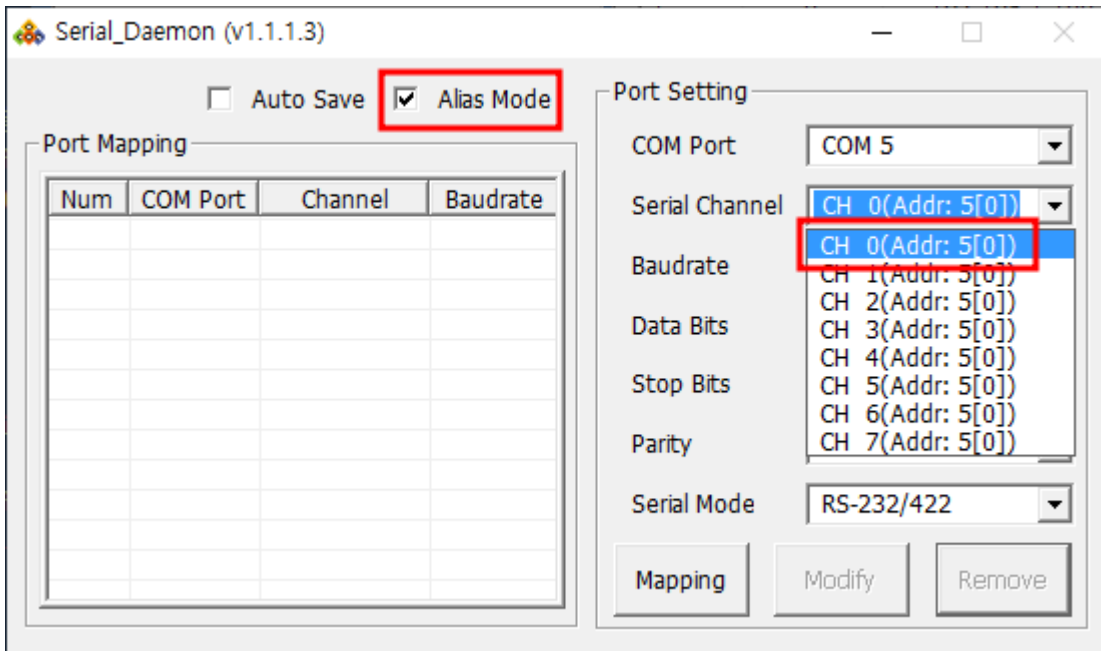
Serial_Daemon (v1.1.1.3)

Auto Save

Alias Mode

Port Mapping

| Num | COM Port | Channel | Baudrate |
|---|---|---|---|

Port Setting

COM Port COM 5

Serial Channel CH 0(Addr: 5[0])

CH 0(Addr: 5[0])
CH 1(Addr: 5[0])
CH 2(Addr: 5[0])
CH 3(Addr: 5[0])
CH 4(Addr: 5[0])
CH 5(Addr: 5[0])
CH 6(Addr: 5[0])
CH 7(Addr: 5[0])

Baudrate

Data Bits

Stop Bits

Parity

Serial Mode RS-232/422

Mapping

Modify

Remove